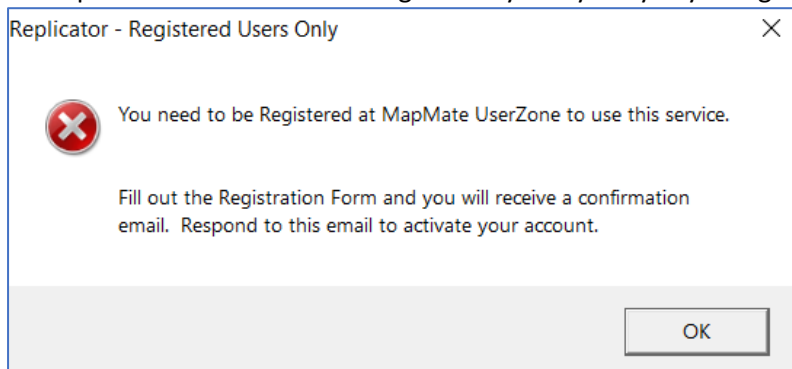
Replicator - Registered Users Only

You need to be Registered at MapMate UserZone to use this service.

Fill out the Registration Form and you will receive a confirmation email. Respond to this email to activate your account.

OK